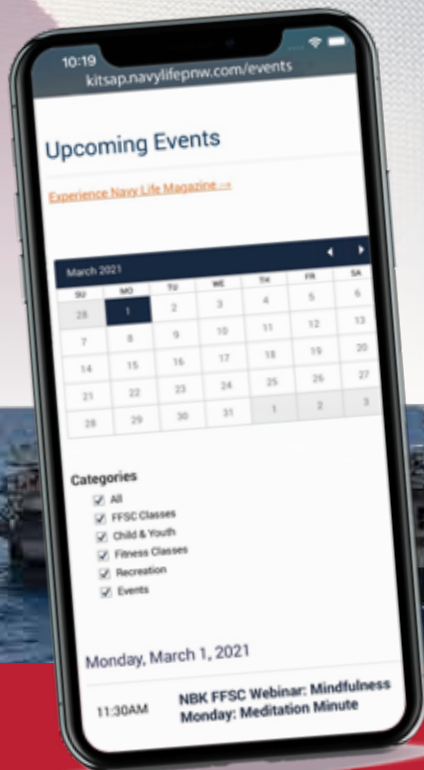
10:19
kitsap.navylifepnw.com/events

Upcoming Events

Experience Navy Life Magazine →

March 2021

| SU | MO | TU | WE | TH | FR | SA |
|---|---|---|---|---|---|---|
| 28 | 1 | 2 | 3 | 4 | 5 | 6 |
| 7 | 8 | 9 | 10 | 11 | 12 | 13 |
| 14 | 15 | 16 | 17 | 18 | 19 | 20 |
| 21 | 22 | 23 | 24 | 25 | 26 | 27 |
| 28 | 29 | 30 | 31 | 1 | 2 | 3 |

Categories
All
FFSC Classes
Child & Youth
Fitness Classes
Recreation
Events

Monday, March 1, 2021

11:30AM NBK FFSC Webinar: Mindfulness Monday: Meditation Minute